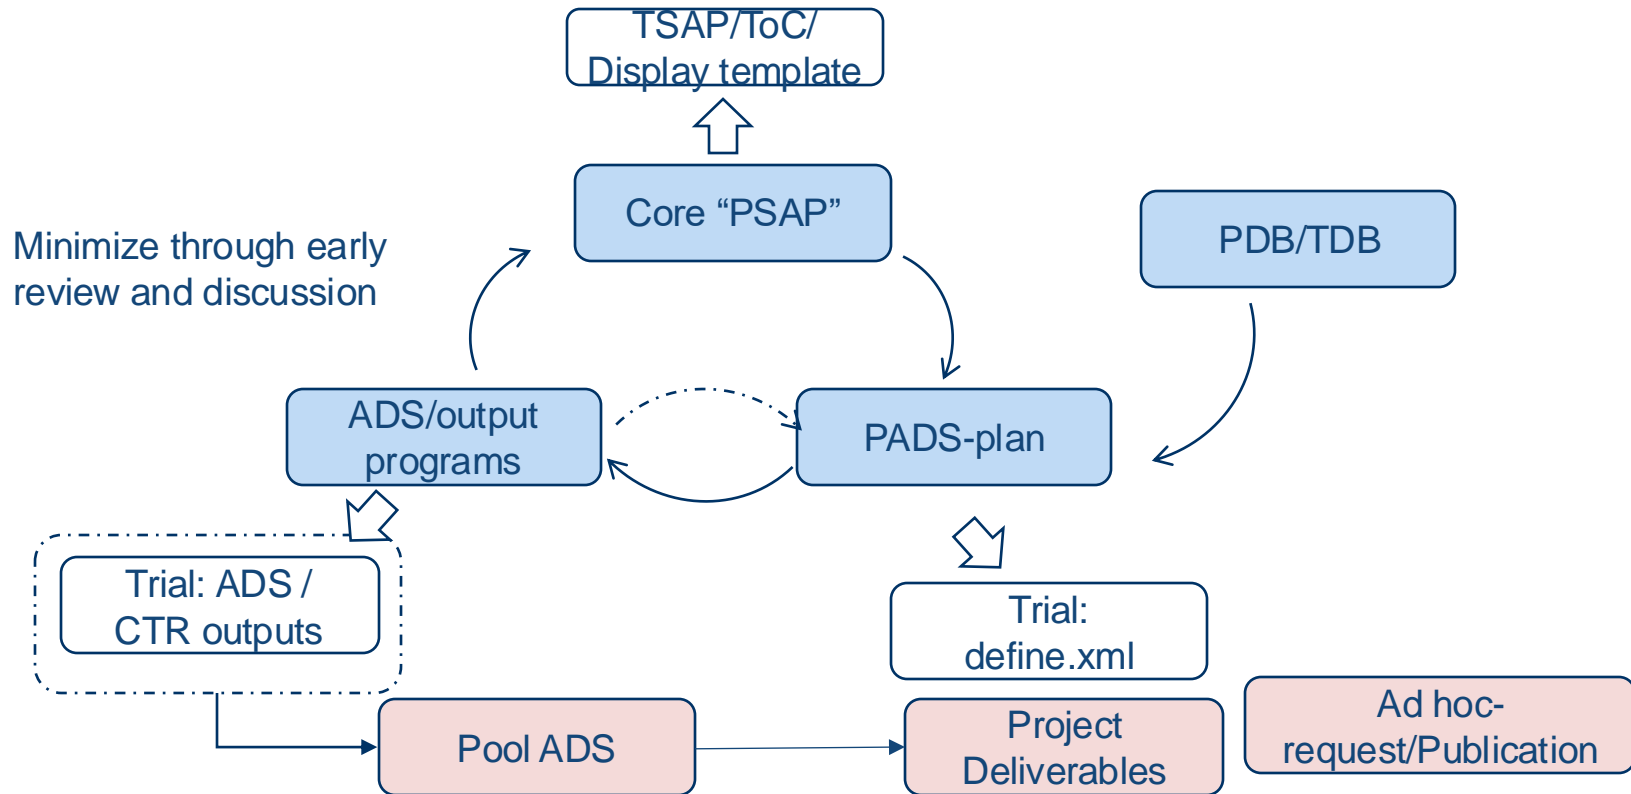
TSAP/ToC/
Display template

Core “PSAP”

Minimize through early review and discussion

PDB/TDB

ADS/output programs

PADS-plan

Trial: ADS / CTR outputs

Trial: define.xml

Pool ADS

Project Deliverables

Ad hoc-request/Publication